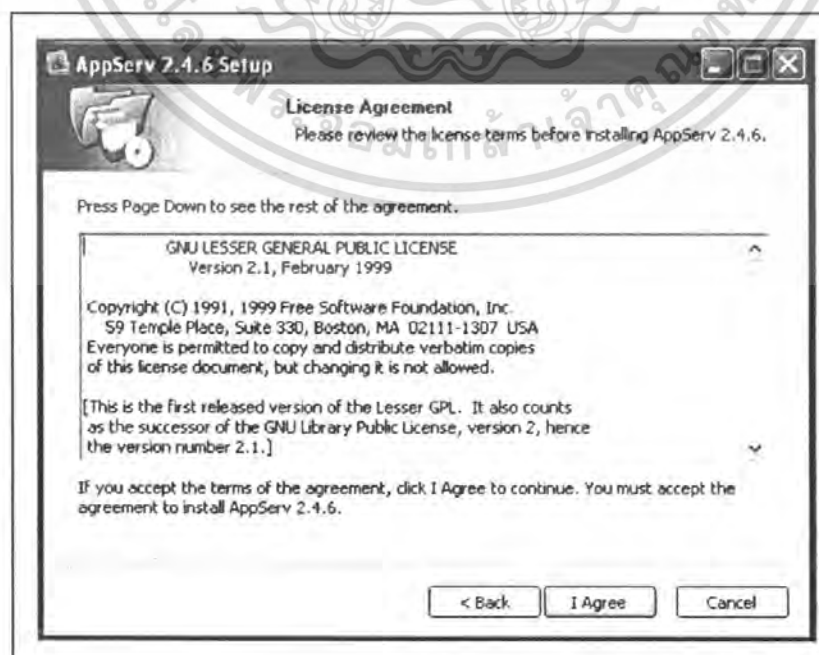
AppServ 2.4.6 Setup

License Agreement
Please review the license terms before installing AppServ 2.4.6.

Press Page Down to see the rest of the agreement.

GNU LESSER GENERAL PUBLIC LICENSE
Version 2.1, February 1999

Copyright (C) 1991, 1999 Free Software Foundation, Inc.
59 Temple Place, Suite 330, Boston, MA 02111-1307 USA
Everyone is permitted to copy and distribute verbatim copies of this license document, but changing it is not allowed.

[This is the first released version of the Lesser GPL. It also counts as the successor of the GNU Library Public License, version 2, hence the version number 2.1.]

If you accept the terms of the agreement, click I Agree to continue. You must accept the agreement to install AppServ 2.4.6.

< Back
I Agree
Cancel